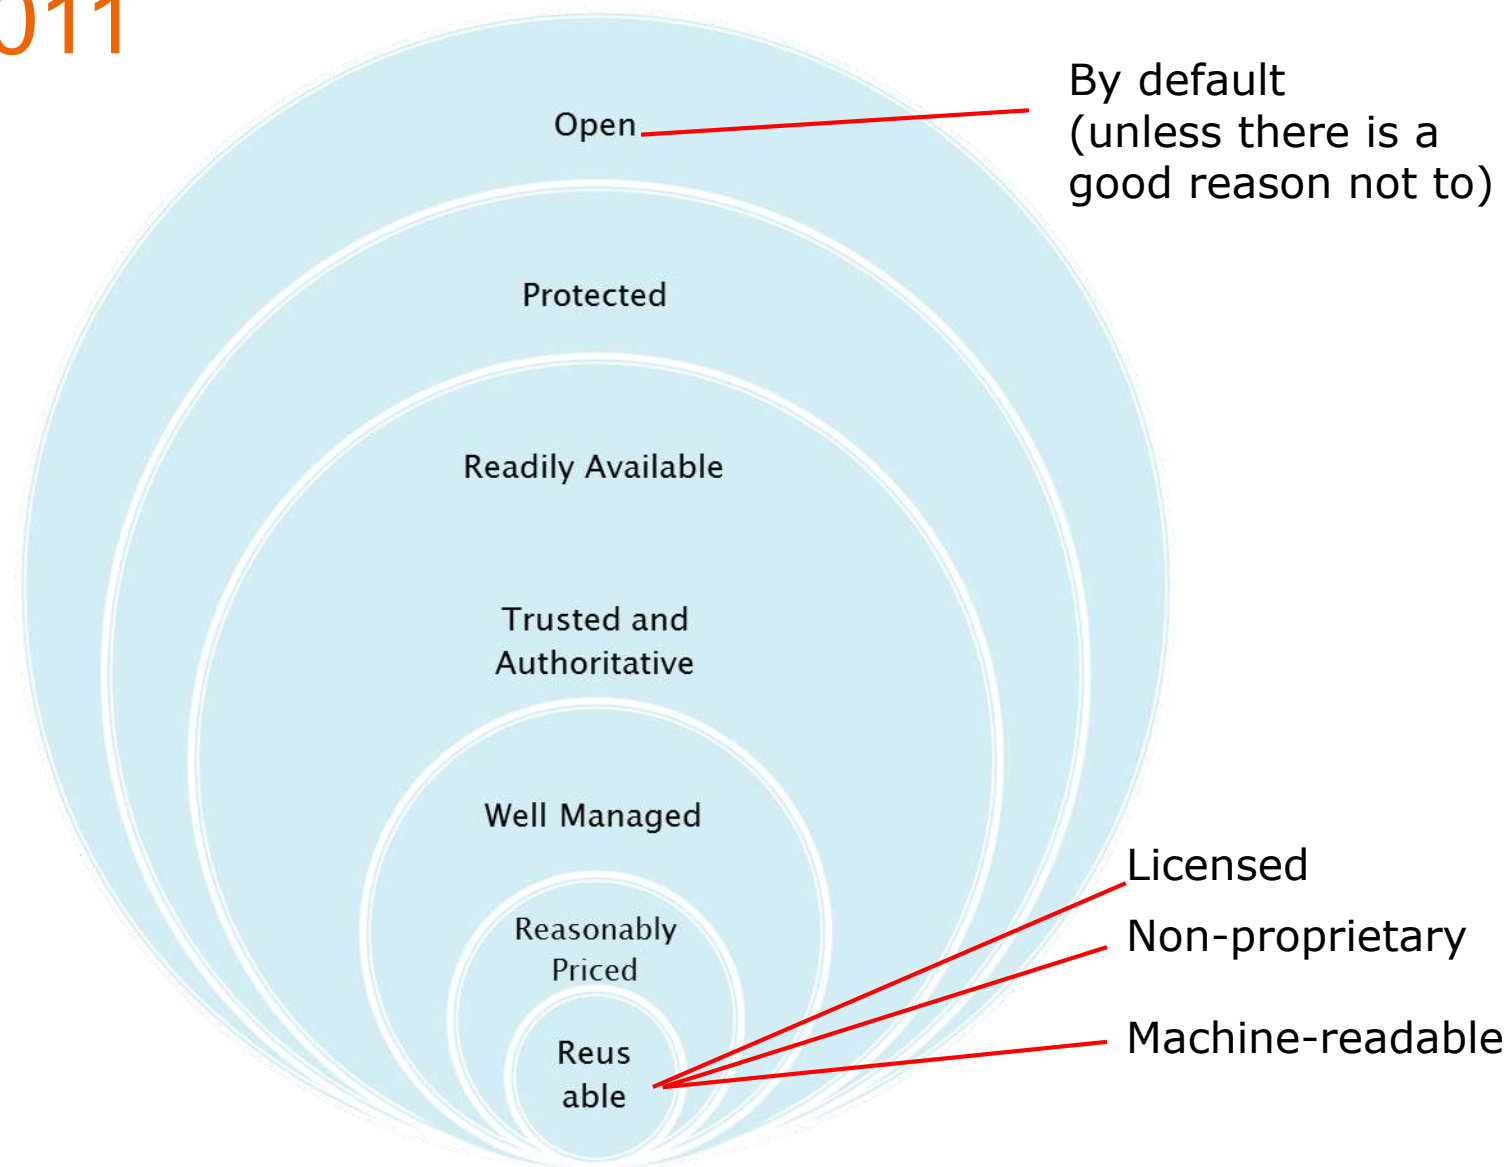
011

Open

By default (unless there is a good reason not to)

Protected

Readily Available

Trusted and Authoritative

Well Managed

Reasonably Priced

Reus able

Licensed

Non-proprietary

Machine-readable